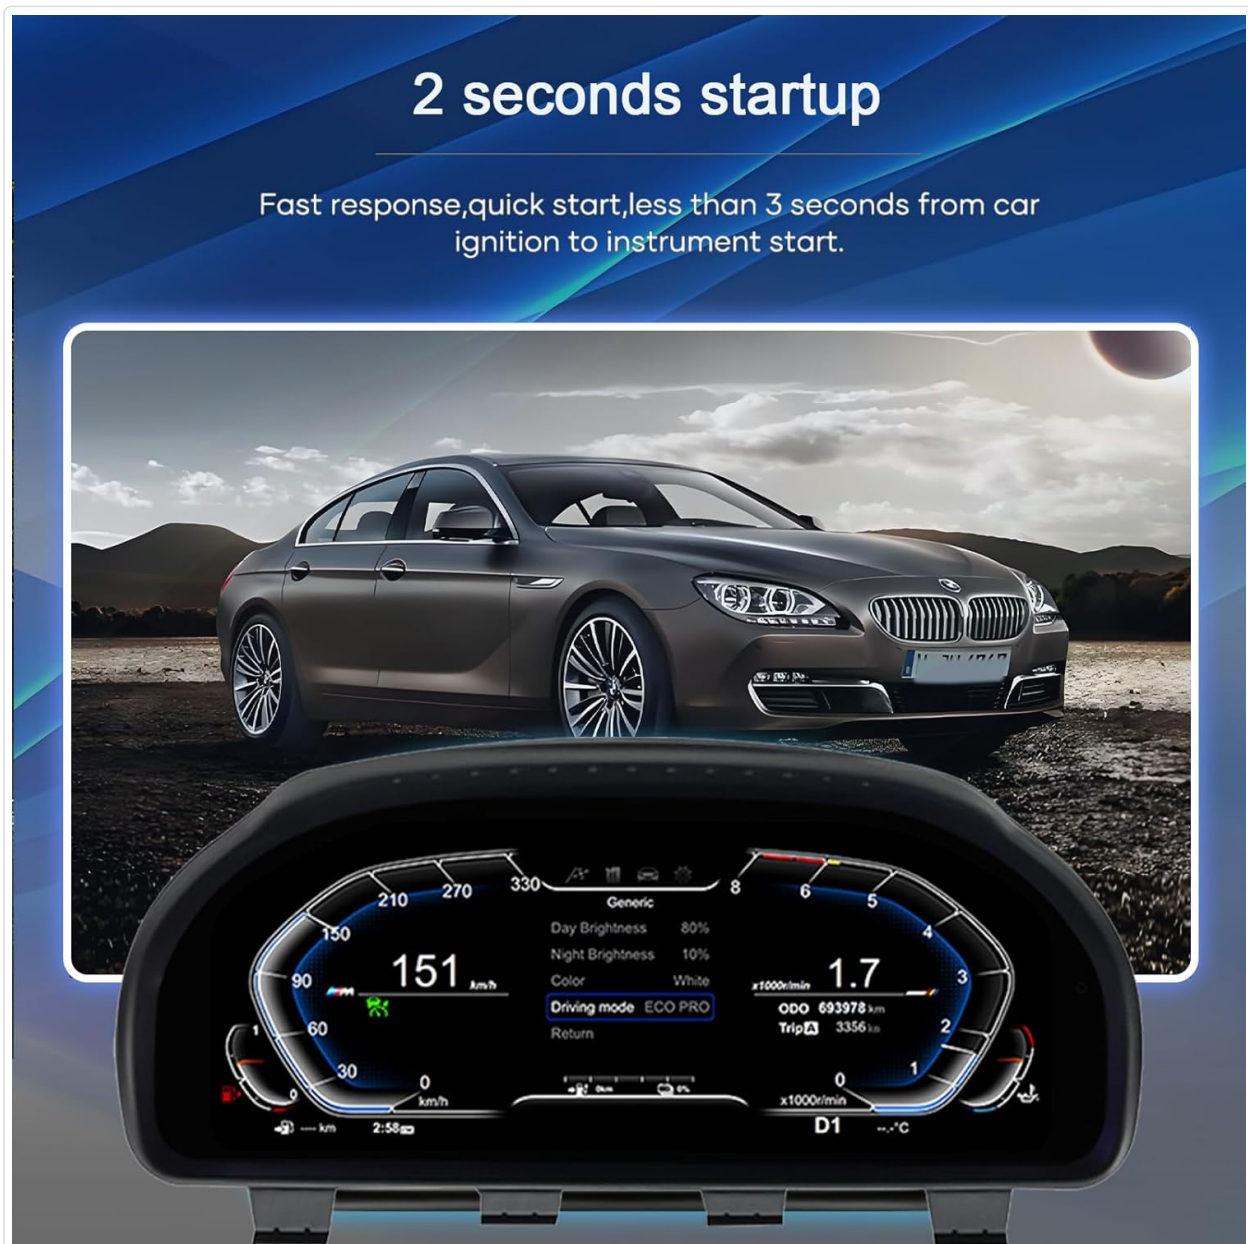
2 seconds startup

Fast response,quick start,less than 3 seconds from car ignition to instrument start.

330
270
210
150
90
60
30
0
km/h
151 km/h

Generic
Day Brightness 80%
Night Brightness 10%
Color White
Driving mode ECO PRO
Return

8
6
5
4
3
2
1
0
x1000r/min
x1000r/min 1.7
ODO 693978 km
TripA 3356 km

--- km
2:58
D1
--.-°C